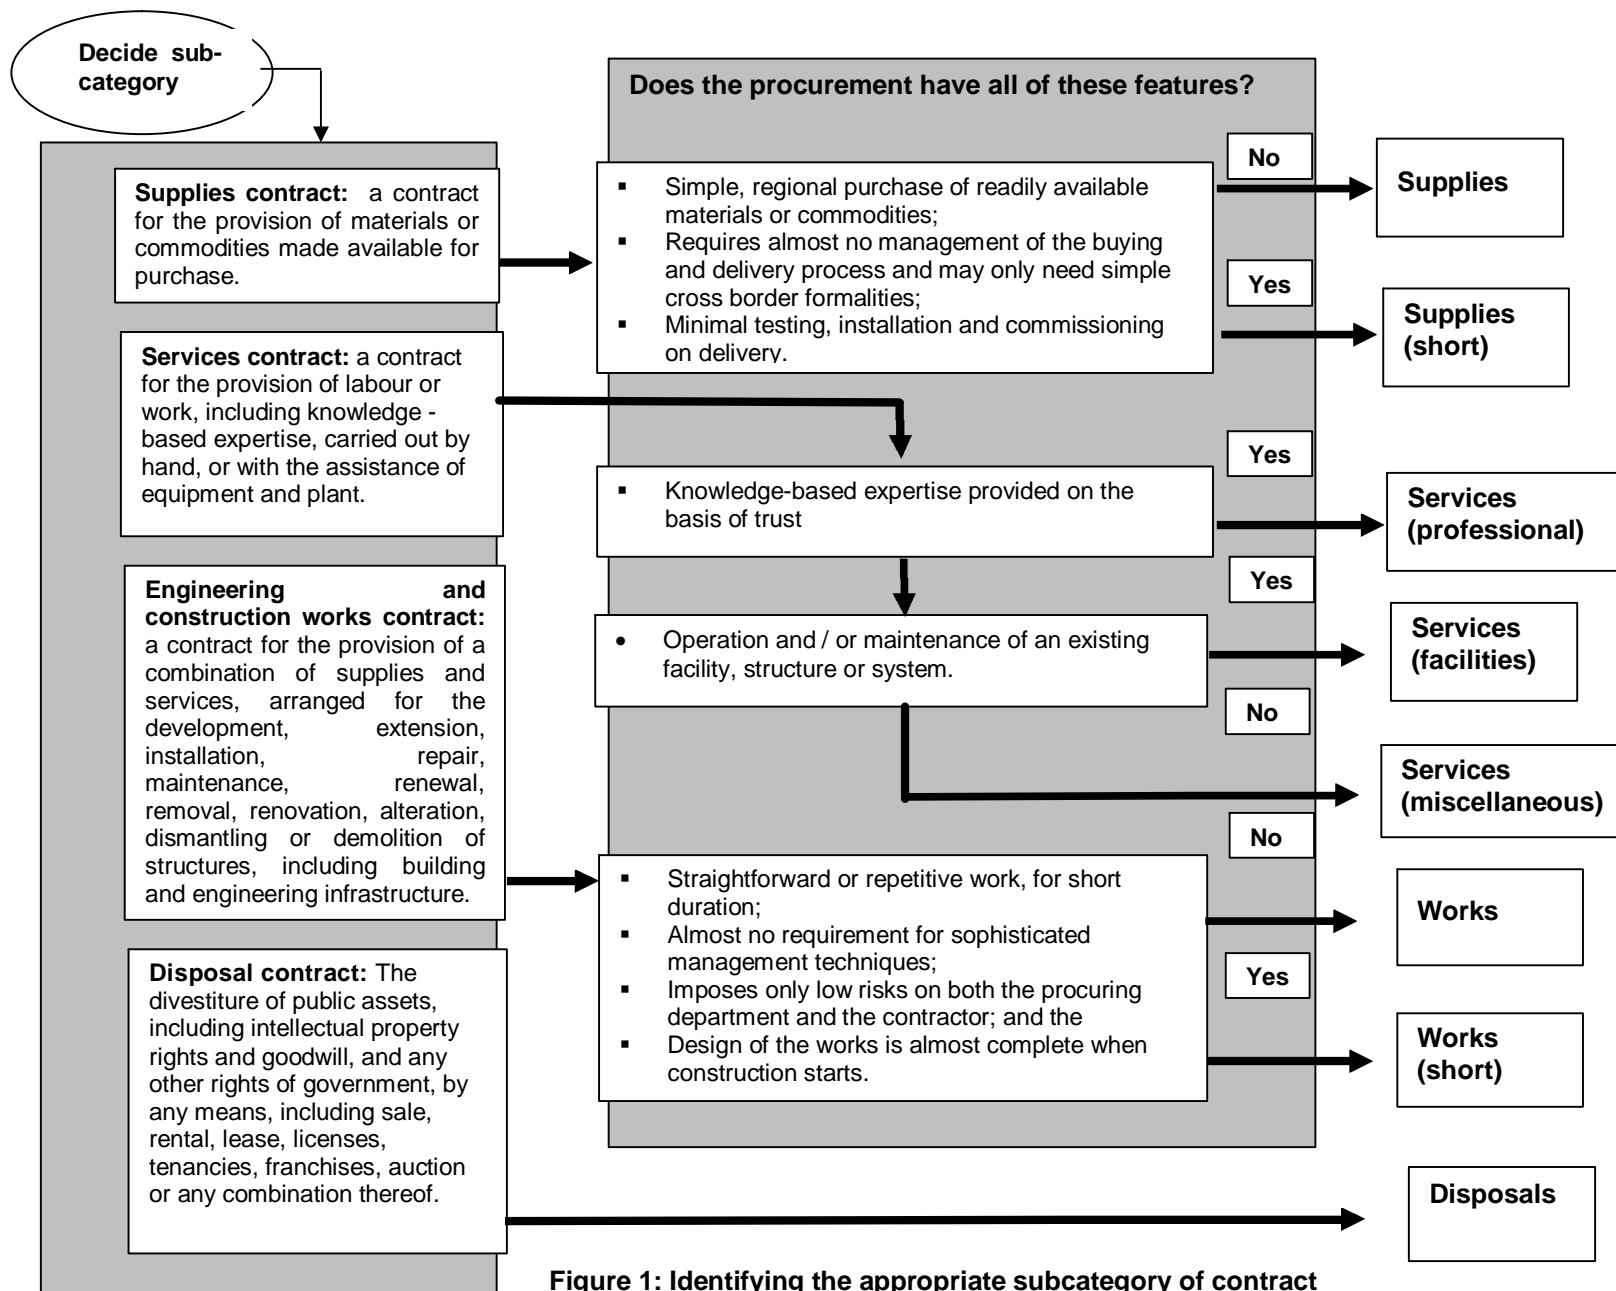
Decide sub-category

Does the procurement have all of these features?

Supplies contract: a contract for the provision of materials or commodities made available for purchase.

- Simple, regional purchase of readily available materials or commodities;
- Requires almost no management of the buying and delivery process and may only need simple cross border formalities;
- Minimal testing, installation and commissioning on delivery.

No

Supplies

Yes

Supplies (short)

Services contract: a contract for the provision of labour or work, including knowledge - based expertise, carried out by hand, or with the assistance of equipment and plant.

Yes

- Knowledge-based expertise provided on the basis of trust

Services (professional)

Yes

- Operation and / or maintenance of an existing facility, structure or system.

Services (facilities)

No

Services (miscellaneous)

Engineering and construction works contract: a contract for the provision of a combination of supplies and services, arranged for the development, extension, installation, repair, maintenance, renewal, removal, renovation, alteration, dismantling or demolition of structures, including building and engineering infrastructure.

No

- Straightforward or repetitive work, for short duration;
- Almost no requirement for sophisticated management techniques;
- Imposes only low risks on both the procuring department and the contractor; and the
- Design of the works is almost complete when construction starts.

Works

Yes

Works (short)

Disposal contract: The divestiture of public assets, including intellectual property rights and goodwill, and any other rights of government, by any means, including sale, rental, lease, licenses, tenancies, franchises, auction or any combination thereof.

Disposals

Figure 1: Identifying the appropriate subcategory of contract